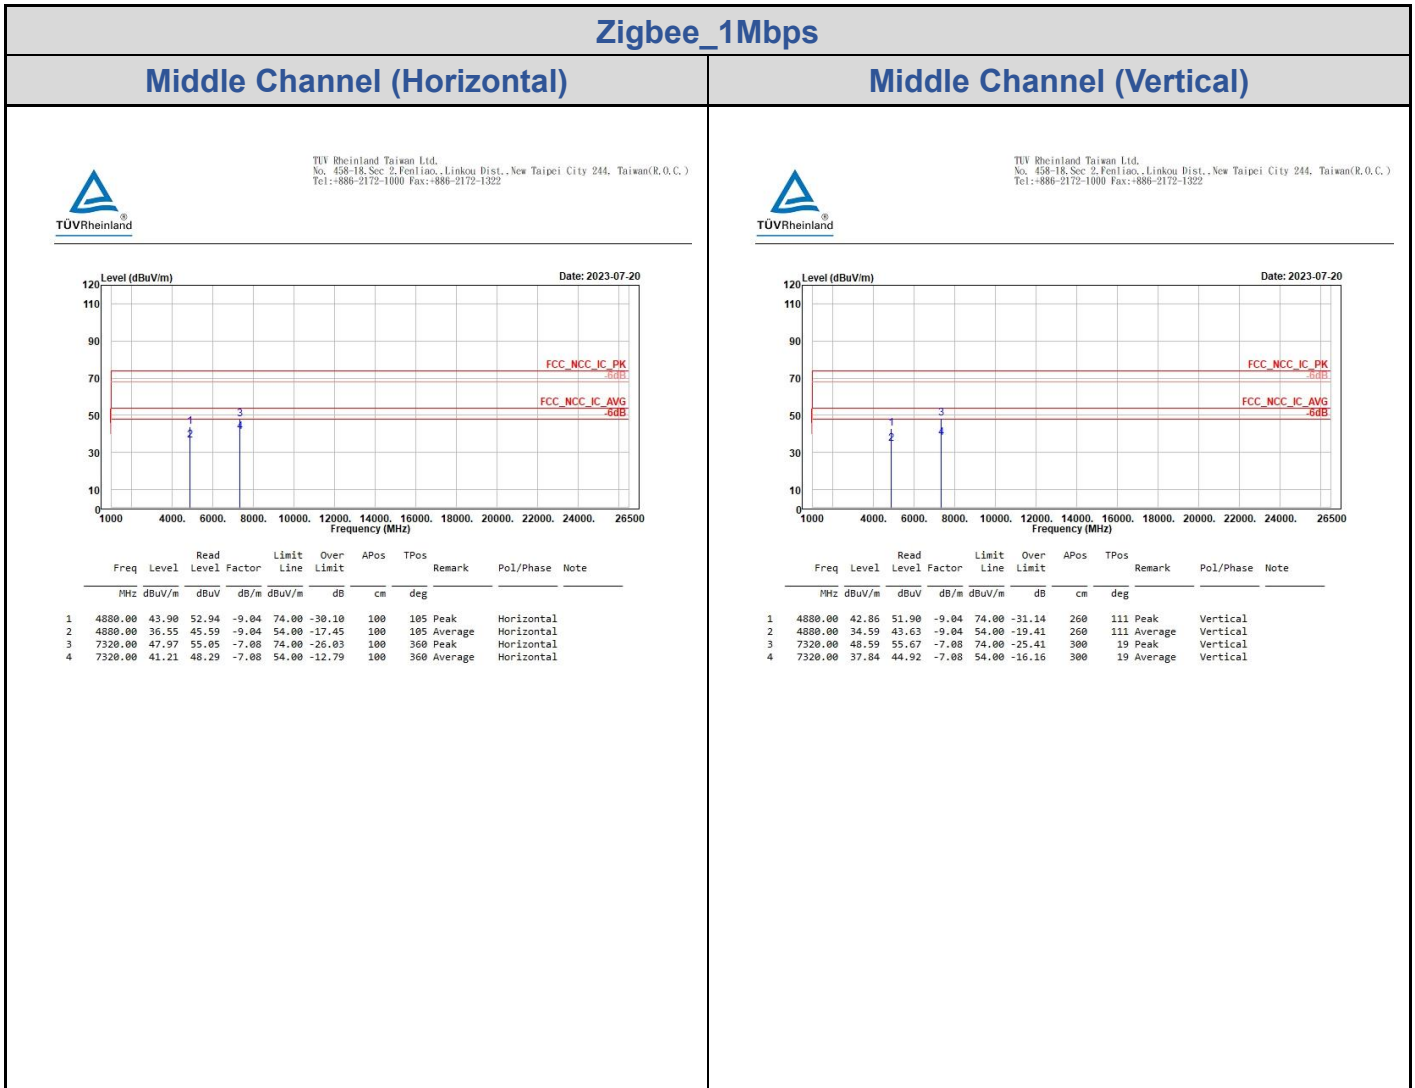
Zigbee_1Mbps

| Middle Channel (Horizontal) | Middle Channel (Vertical) |
|---|---|

TÜV Rheinland Taiwan Ltd.
No. 458-18, Sec 2, Fenliao., Linkou Dist., New Taipei City 244, Taiwan(R.O.C.)
Tel:+886-2172-1000 Fax:+886-2172-1322

TÜVRheinland

Level (dBuV/m)
Date: 2023-07-20

120
110
90
70
50
30
10
0

FCC_NCC_IC_PK
-6dB
FCC_NCC_IC_AVG
-6dB

1
2
3
4

1000 4000. 6000. 8000. 10000. 12000. 14000. 16000. 18000. 20000. 22000. 24000. 26500
Frequency (MHz)

| | Freq | Level | Read Level | Factor | Limit Line | Over Limit | APos | TPos | Remark | Pol/Phase | Note |
|---|---|---|---|---|---|---|---|---|---|---|---|
| | MHz | dBuV/m | dBuV | dB/m | dBuV/m | dB | cm | deg | | | |
| 1 | 4880.00 | 43.90 | 52.94 | -9.04 | 74.00 | -30.10 | 100 | 105 | Peak | Horizontal | |
| 2 | 4880.00 | 36.55 | 45.59 | -9.04 | 54.00 | -17.45 | 100 | 105 | Average | Horizontal | |
| 3 | 7320.00 | 47.97 | 55.05 | -7.08 | 74.00 | -26.03 | 100 | 360 | Peak | Horizontal | |
| 4 | 7320.00 | 41.21 | 48.29 | -7.08 | 54.00 | -12.79 | 100 | 360 | Average | Horizontal | |

TÜV Rheinland Taiwan Ltd.
No. 458-18, Sec 2, Fenliao., Linkou Dist., New Taipei City 244, Taiwan(R.O.C.)
Tel:+886-2172-1000 Fax:+886-2172-1322

TÜVRheinland

Level (dBuV/m)
Date: 2023-07-20

120
110
90
70
50
30
10
0

FCC_NCC_IC_PK
-6dB
FCC_NCC_IC_AVG
-6dB

1
2
3
4

1000 4000. 6000. 8000. 10000. 12000. 14000. 16000. 18000. 20000. 22000. 24000. 26500
Frequency (MHz)

| | Freq | Level | Read Level | Factor | Limit Line | Over Limit | APos | TPos | Remark | Pol/Phase | Note |
|---|---|---|---|---|---|---|---|---|---|---|---|
| | MHz | dBuV/m | dBuV | dB/m | dBuV/m | dB | cm | deg | | | |
| 1 | 4880.00 | 42.86 | 51.90 | -9.04 | 74.00 | -31.14 | 260 | 111 | Peak | Vertical | |
| 2 | 4880.00 | 34.59 | 43.63 | -9.04 | 54.00 | -19.41 | 260 | 111 | Average | Vertical | |
| 3 | 7320.00 | 48.59 | 55.67 | -7.08 | 74.00 | -25.41 | 300 | 19 | Peak | Vertical | |
| 4 | 7320.00 | 37.84 | 44.92 | -7.08 | 54.00 | -16.16 | 300 | 19 | Average | Vertical | |